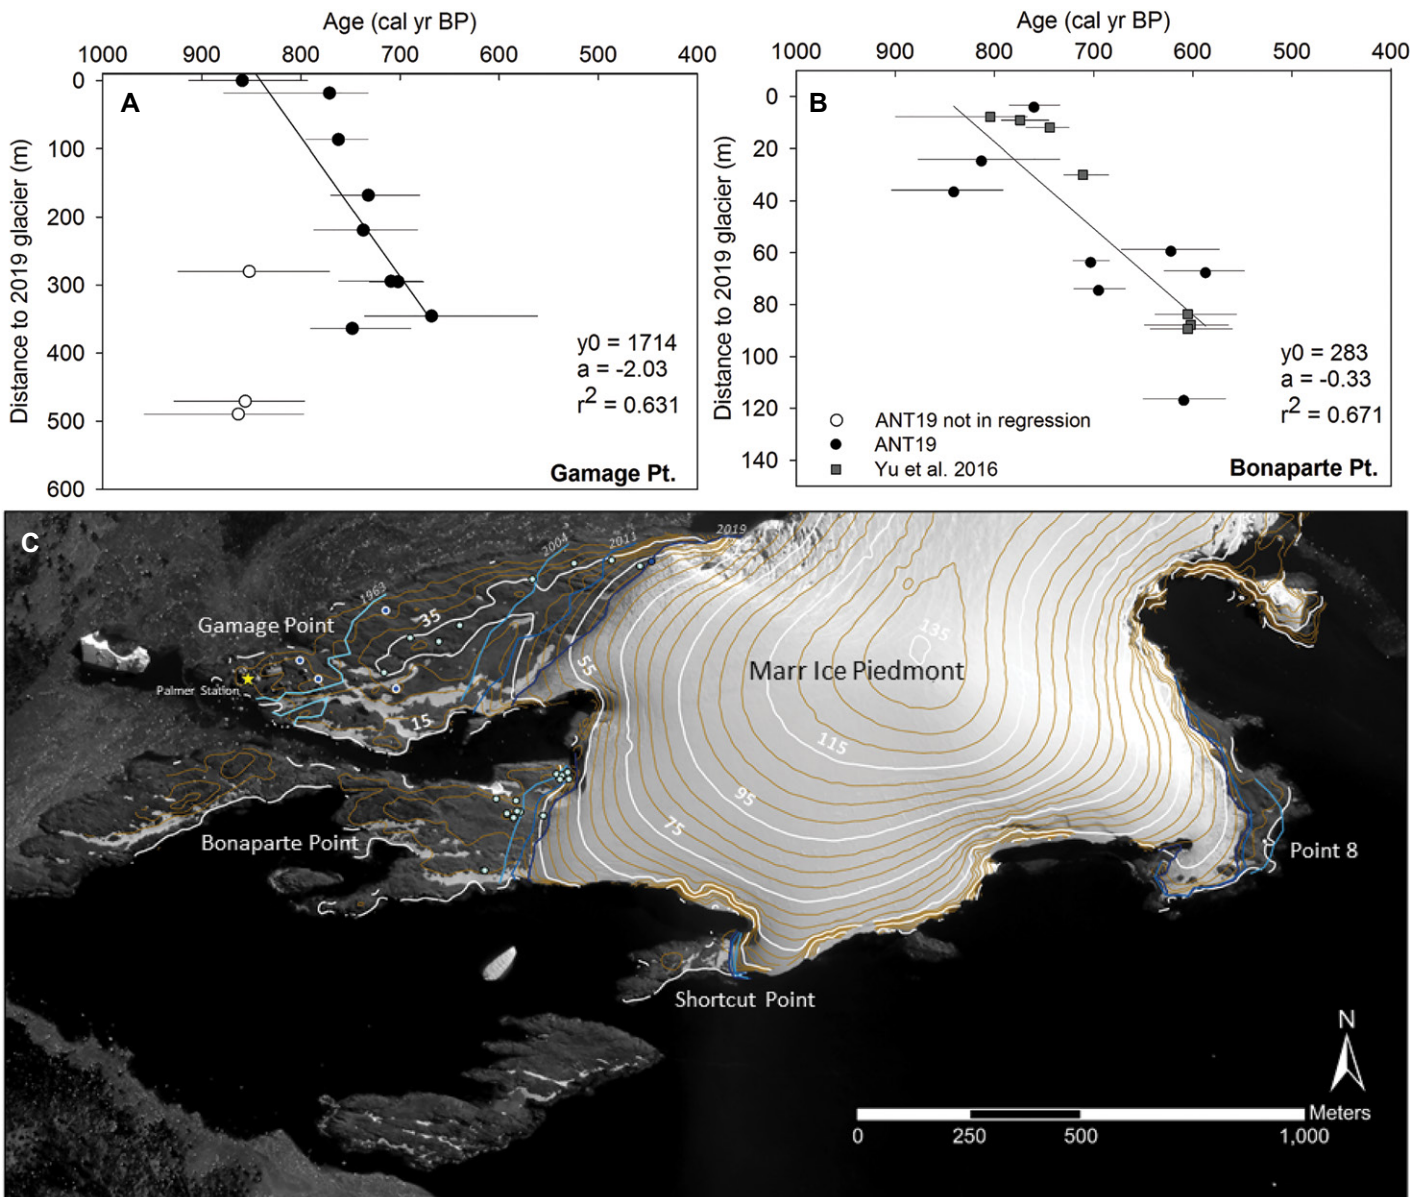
Age (cal yr BP)

1000 900 800 700 600 500 400

A

Distance to 2019 glacier (m)

0 100 200 300 400 500 600

y0 = 1714
a = -2.03
$r^2$ = 0.631

Gamage Pt.

Age (cal yr BP)

1000 900 800 700 600 500 400

B

Distance to 2019 glacier (m)

0 20 40 60 80 100 120 140

y0 = 283
a = -0.33
$r^2$ = 0.671

ANT19 not in regression
ANT19
Yu et al. 2016

Bonaparte Pt.

C

1963 2004 2011 2019

35 55 15 135 115 95 75

Gamage Point

Palmer Station

Marr Ice Piedmont

Bonaparte Point

Point 8

Shortcut Point

N

Meters

0 250 500 1,000